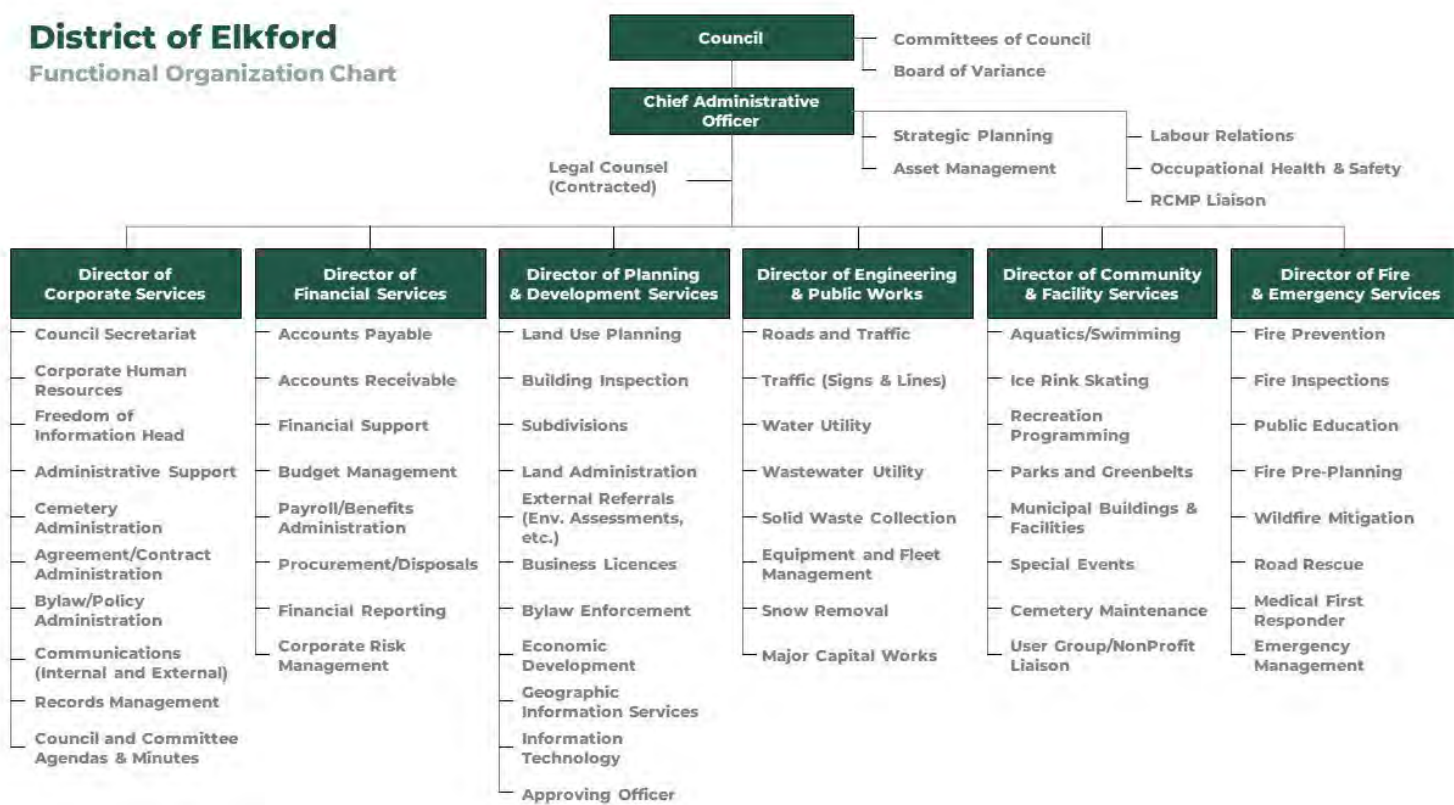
District of Elkford
Functional Organization Chart

Council

Committees of Council
Board of Variance

Chief Administrative Officer

Strategic Planning
Asset Management

Labour Relations
Occupational Health & Safety
RCMP Liaison

Legal Counsel (Contracted)

Director of Corporate Services
Council Secretariat
Corporate Human Resources
Freedom of Information Head
Administrative Support
Cemetery Administration
Agreement/Contract Administration
Bylaw/Policy Administration
Communications (Internal and External)
Records Management
Council and Committee Agendas & Minutes

Director of Financial Services
Accounts Payable
Accounts Receivable
Financial Support
Budget Management
Payroll/Benefits Administration
Procurement/Disposals
Financial Reporting
Corporate Risk Management

Director of Planning & Development Services
Land Use Planning
Building Inspection
Subdivisions
Land Administration
External Referrals (Env. Assessments, etc.)
Business Licences
Bylaw Enforcement
Economic Development
Geographic Information Services
Information Technology
Approving Officer

Director of Engineering & Public Works
Roads and Traffic
Traffic (Signs & Lines)
Water Utility
Wastewater Utility
Solid Waste Collection
Equipment and Fleet Management
Snow Removal
Major Capital Works

Director of Community & Facility Services
Aquatics/Swimming
Ice Rink Skating
Recreation Programming
Parks and Greenbelts
Municipal Buildings & Facilities
Special Events
Cemetery Maintenance
User Group/NonProfit Liaison

Director of Fire & Emergency Services
Fire Prevention
Fire Inspections
Public Education
Fire Pre-Planning
Wildfire Mitigation
Road Rescue
Medical First Responder
Emergency Management